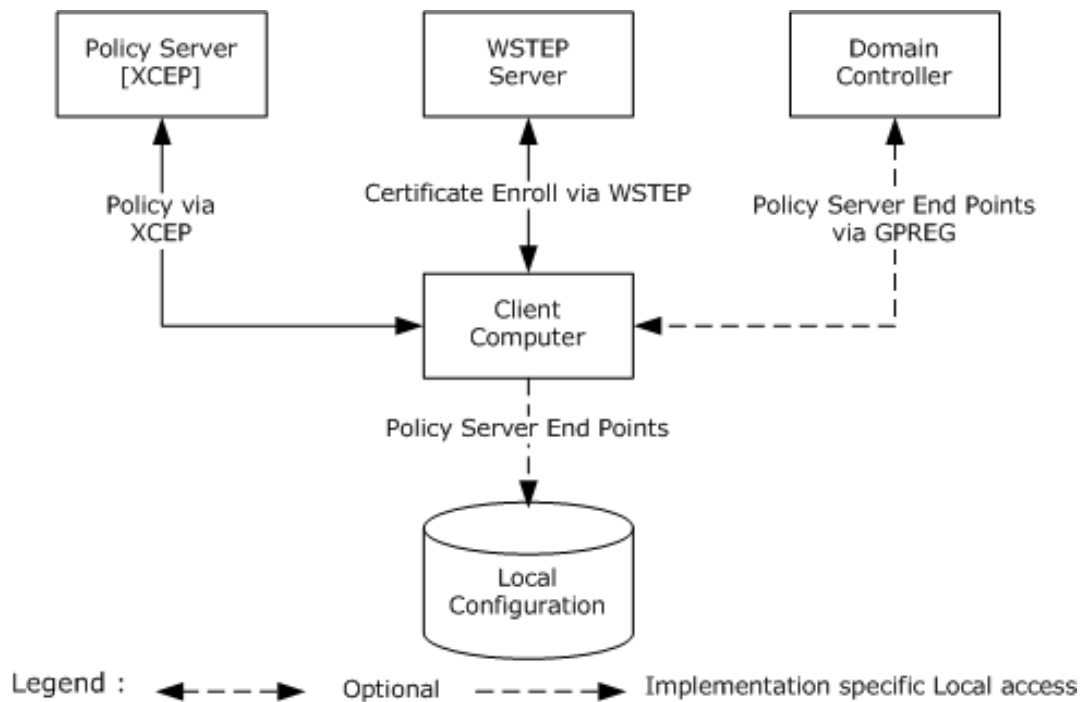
Policy Server [XCEP]

WSTEP Server

Domain Controller

Policy via XCEP

Certificate Enroll via WSTEP

Policy Server End Points via GPREG

Client Computer

Policy Server End Points

Local Configuration

Legend : Optional Implementation specific Local access